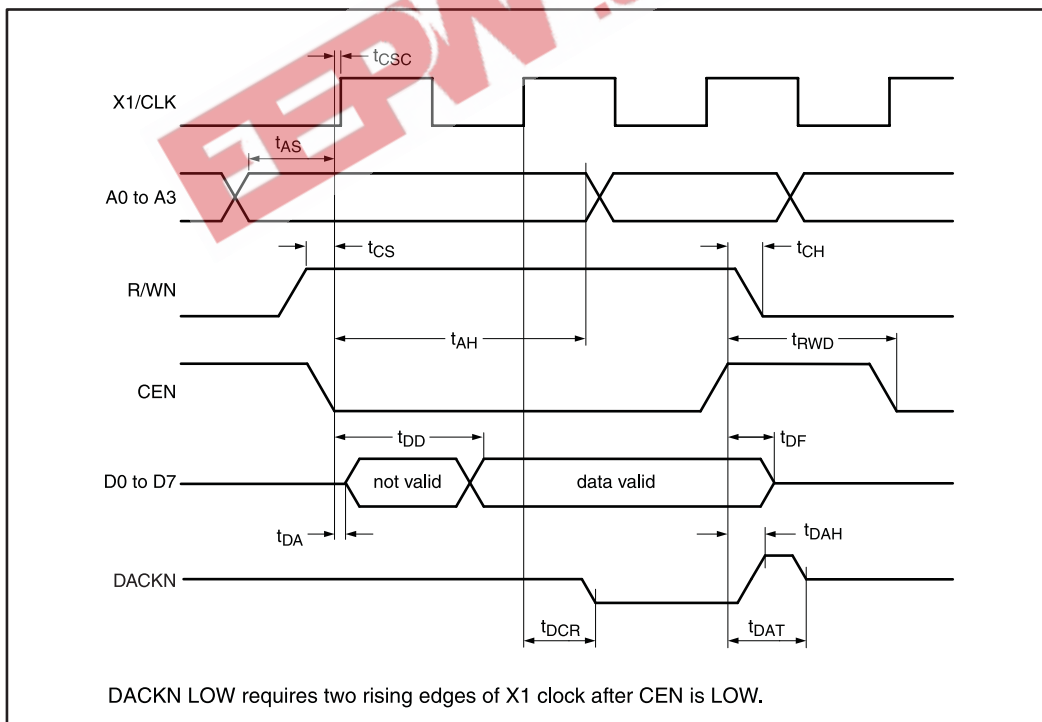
EEPW

$t_{CSC}$

X1/CLK

$t_{AS}$

A0 to A3

$t_{CS}$

$t_{CH}$

R/WN

$t_{AH}$

$t_{RWD}$

CEN

$t_{DD}$

$t_{DF}$

D0 to D7

not valid

data valid

$t_{DA}$

$t_{DAH}$

DACKN

$t_{DCR}$

$t_{DAT}$

DACKN LOW requires two rising edges of X1 clock after CEN is LOW.